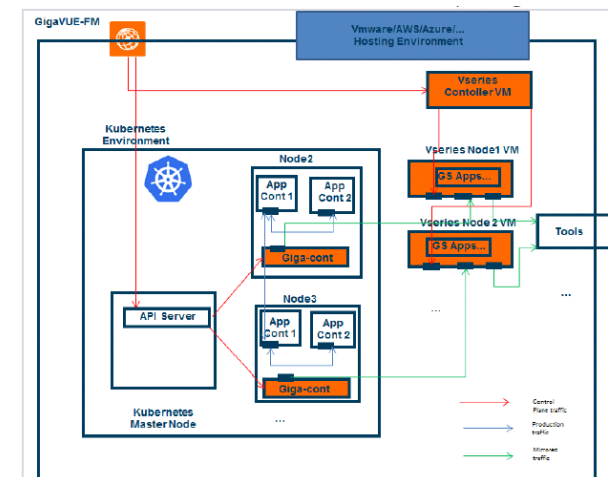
GigaVUE-FM

Vmware/AWS/Azure/... Hosting Environment

Vseries Contoller VM

Kubernetes Environment

Node2

App Cont 1

App Cont 2

Giga-cont

Vseries Node1 VM

GS Apps...

Vseries Node 2 VM

GS Apps...

Tools

API Server

Node3

App Cont 1

App Cont 2

Giga-cont

...

...

...

Kubernetes Master Node

...

Control Plane traffic

Production traffic

Mirrored traffic